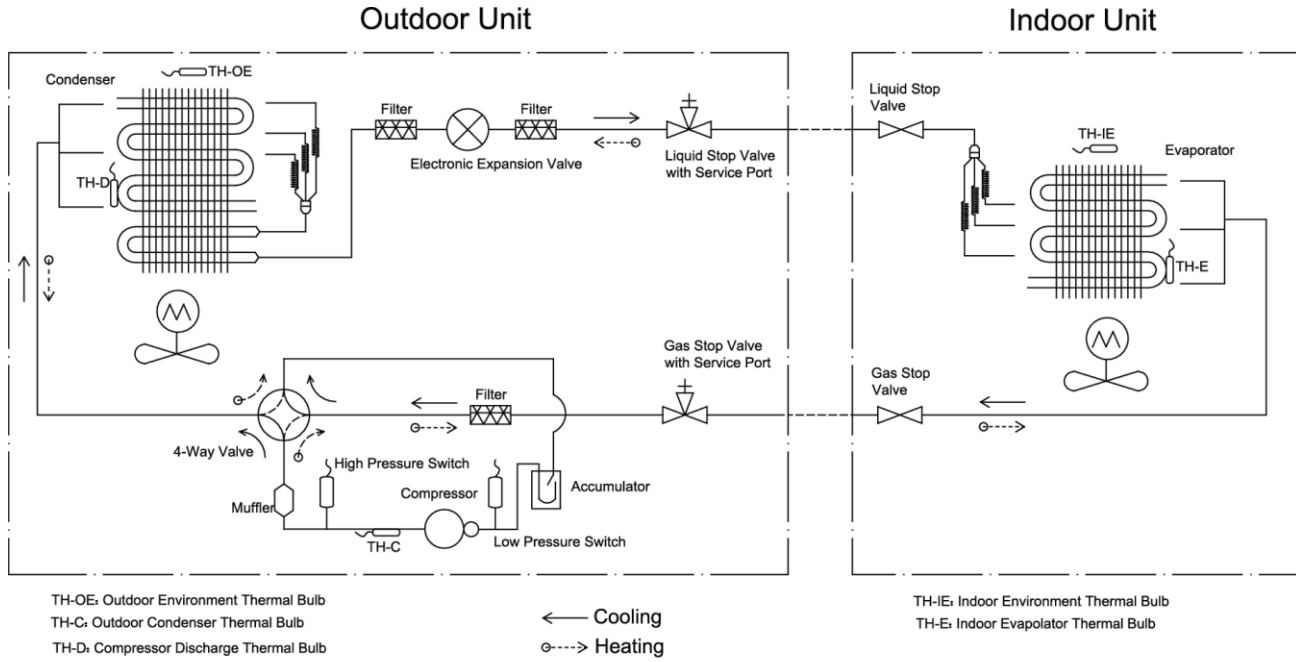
Outdoor Unit

Indoor Unit

Condenser

TH-OE

Filter

Filter

Electronic Expansion Valve

Liquid Stop Valve with Service Port

Liquid Stop Valve

TH-IE

Evaporator

TH-D

TH-E

Gas Stop Valve with Service Port

Gas Stop Valve

Filter

4-Way Valve

High Pressure Switch

Accumulator

Compressor

Muffler

TH-C

Low Pressure Switch

TH-OE: Outdoor Environment Thermal Bulb
TH-C: Outdoor Condenser Thermal Bulb
TH-D: Compressor Discharge Thermal Bulb

Cooling
Heating

TH-IE: Indoor Environment Thermal Bulb
TH-E: Indoor Evapolator Thermal Bulb